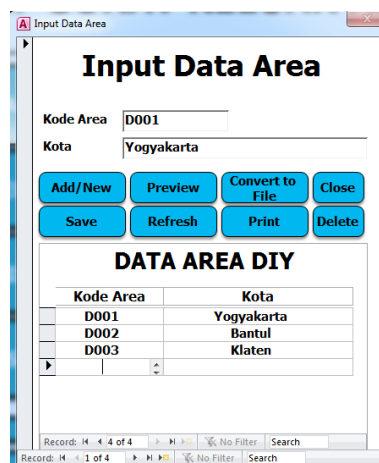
Input Data Area

Input Data Area

Kode Area D001
Kota Yogyakarta

Add/New
Preview
Convert to File
Close
Save
Refresh
Print
Delete

DATA AREA DIY

| Kode Area | Kota |
|---|---|
| D001 | Yogyakarta |
| D002 | Bantul |
| D003 | Klaten |
| | |

Record: 4 of 4 No Filter Search
Record: 1 of 4 No Filter Search